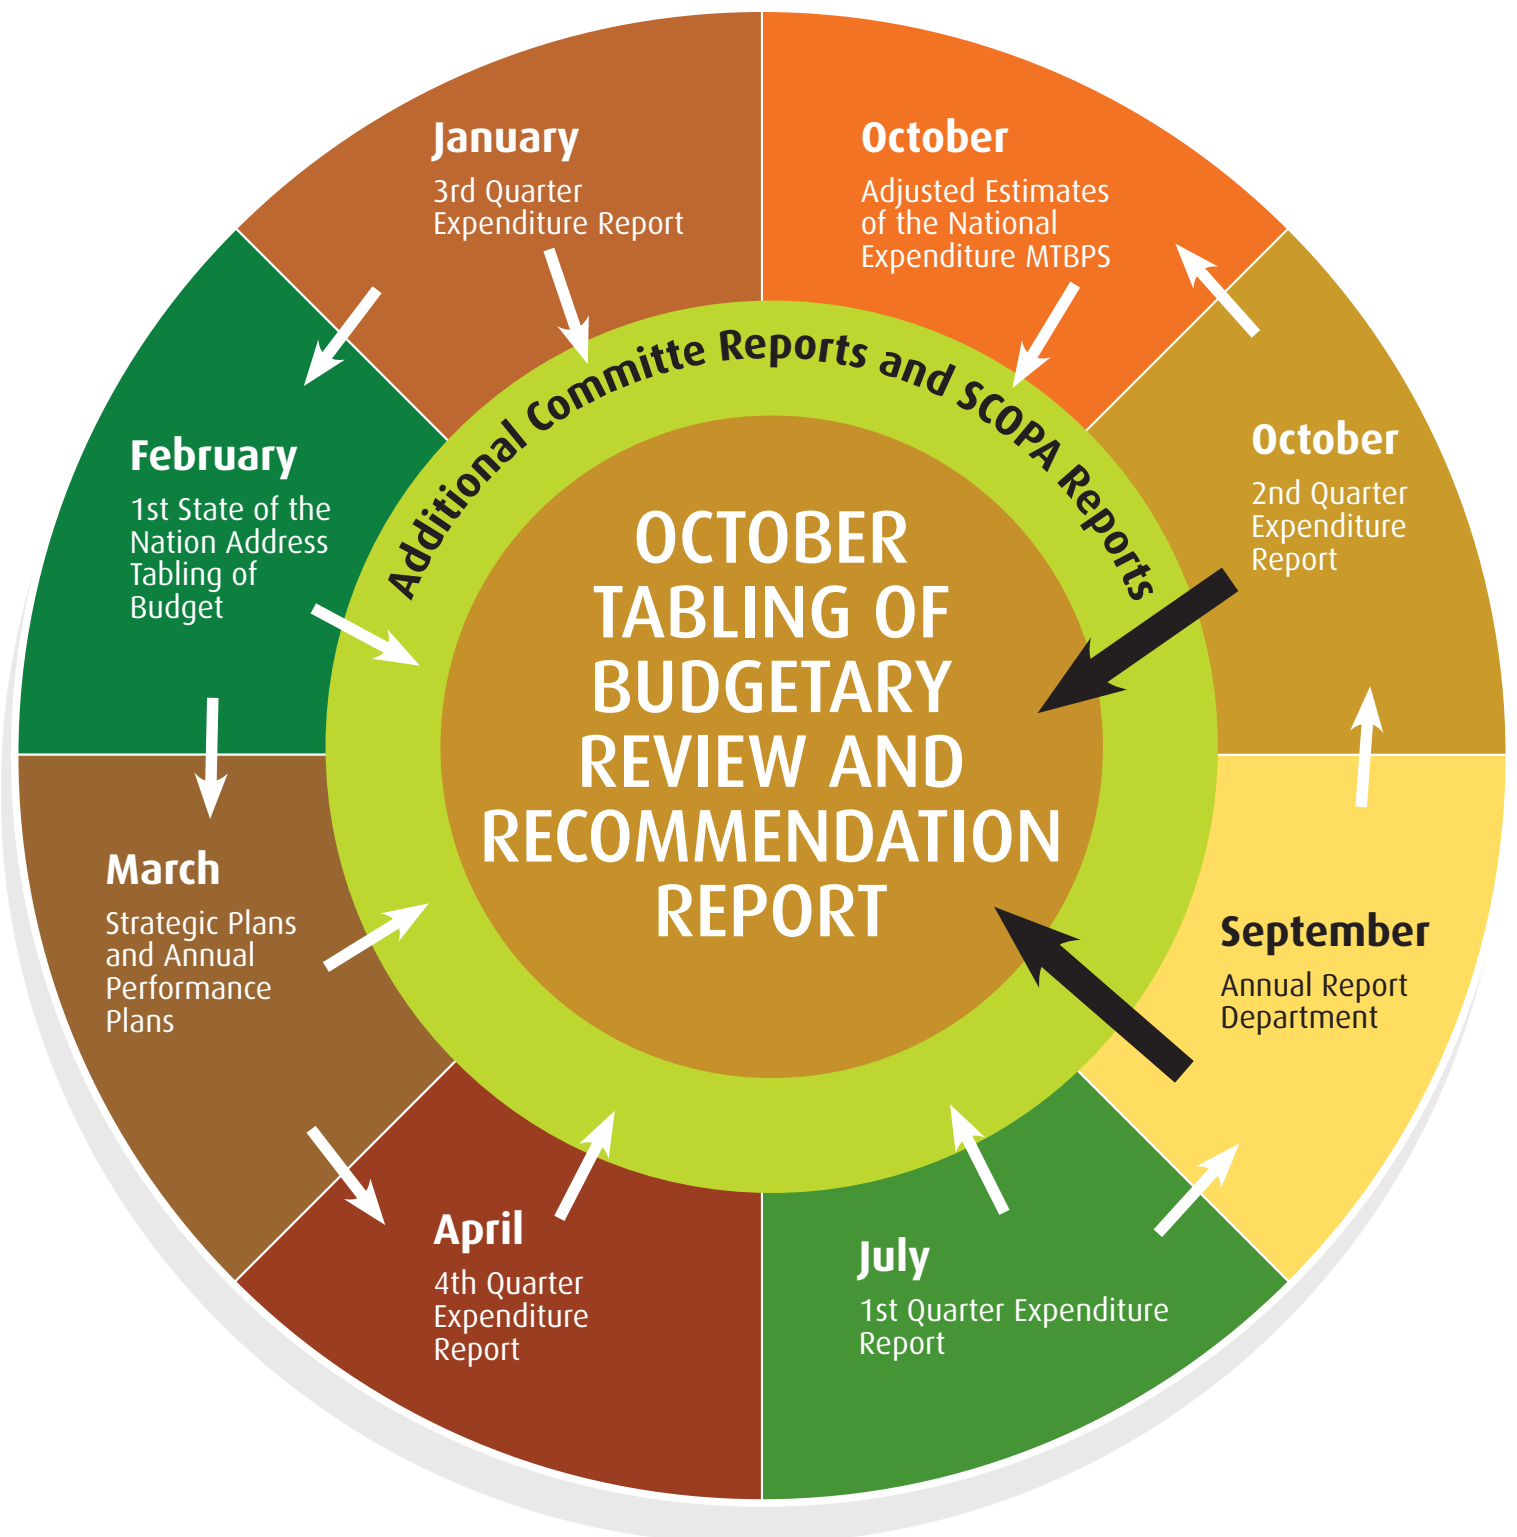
January
3rd Quarter Expenditure Report

October
Adjusted Estimates of the National Expenditure MTBPS

October
2nd Quarter Expenditure Report

September
Annual Report Department

July
1st Quarter Expenditure Report

April
4th Quarter Expenditure Report

March
Strategic Plans and Annual Performance Plans

February
1st State of the Nation Address Tabling of Budget

Additional Committe Reports and SCOPA Reports

OCTOBER TABLING OF BUDGETARY REVIEW AND RECOMMENDATION REPORT